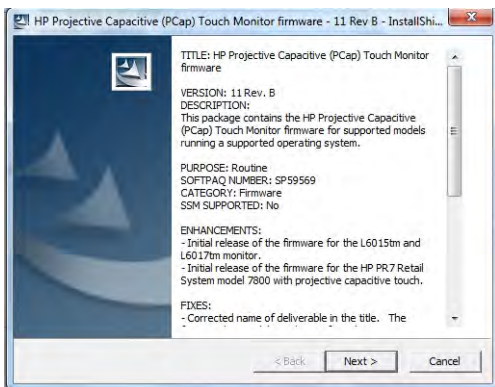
HP Projective Capacitive (PCap) Touch Monitor firmware - 11 Rev B - InstallShi...

TITLE: HP Projective Capacitive (PCap) Touch Monitor firmware

VERSION: 11 Rev. B
DESCRIPTION:
This package contains the HP Projective Capacitive (PCap) Touch Monitor firmware for supported models running a supported operating system.

PURPOSE: Routine
SOFTPAQ NUMBER: SP59569
CATEGORY: Firmware
SSM SUPPORTED: No

ENHANCEMENTS:
- Initial release of the firmware for the L6015tm and L6017tm monitor.
- Initial release of the firmware for the HP PR7 Retail System model 7800 with projective capacitive touch.

FIXES:
- Corrected name of deliverable in the title. The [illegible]

< Back Next > Cancel